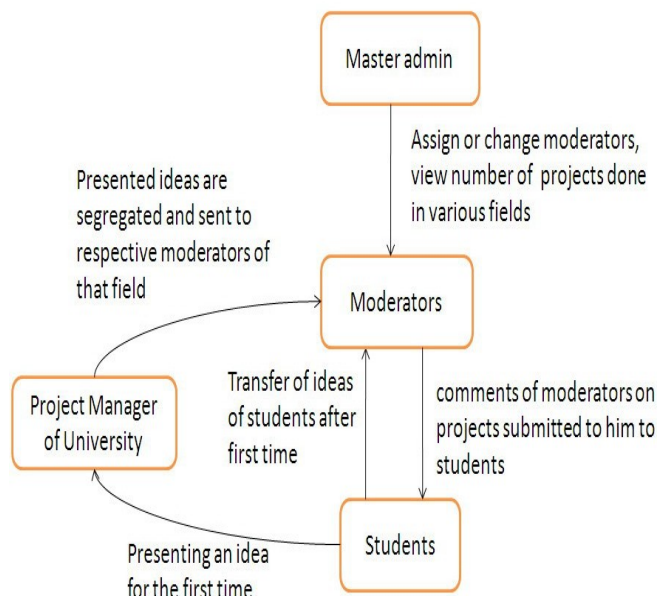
Master admin

Assign or change moderators, view number of projects done in various fields

Presented ideas are segregated and sent to respective moderators of that field

Moderators

Project Manager of University

Transfer of ideas of students after first time

comments of moderators on projects submitted to him to students

Students

Presenting an idea for the first time